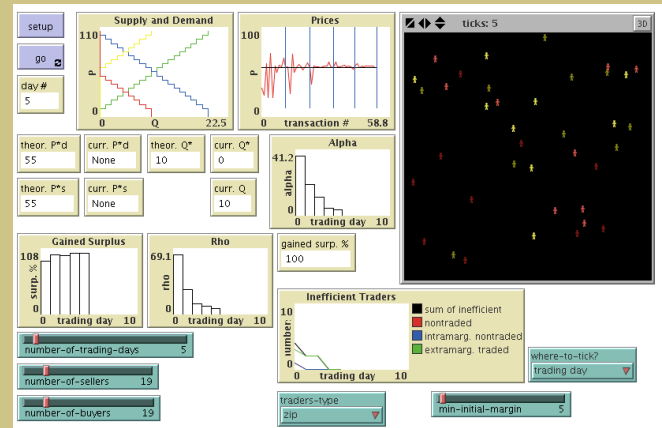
setup

go

day #
5

Supply and Demand
110
P
0
0
Q
22.5

Prices
100
P
0
0
transaction #
58.8

ticks: 5
3D

theor. P*d
55

curr. P*d
None

theor. Q*
10

curr. Q*
0

theor. P*s
55

curr. P*s
None

curr. Q
10

Alpha
41.2
alpha
0
0
trading day
10

Gained Surplus
108
surp. %
0
0
trading day
10

Rho
69.1
rho
0
0
trading day
10

gained surp. %
100

Inefficient Traders
10
number
0
0
trading day
10
sum of inefficient
nontraded
intramarg. nontraded
extramarg. traded

number-of-trading-days 5

number-of-sellers 19

number-of-buyers 19

traders-type
zip

min-initial-margin 5

where-to-tick?
trading day